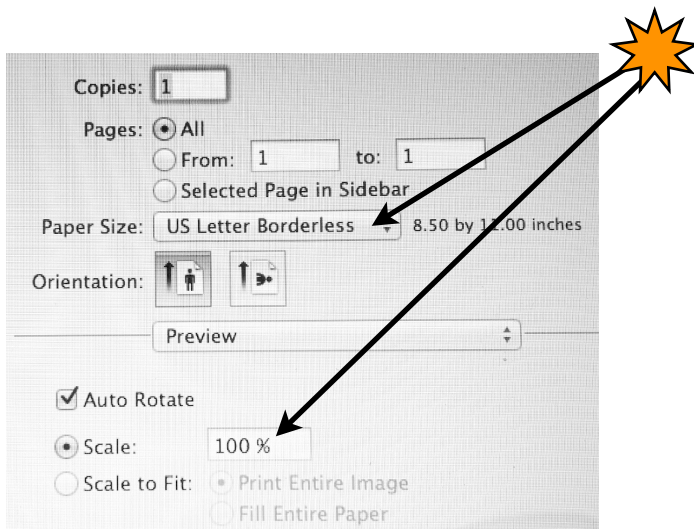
Copies: 1

Pages: All

From: 1 to: 1

Selected Page in Sidebar

Paper Size: US Letter Borderless 8.50 by 11.00 inches

Orientation:

Preview

Auto Rotate

Scale: 100 %

Scale to Fit: Print Entire Image

Fill Entire Paper